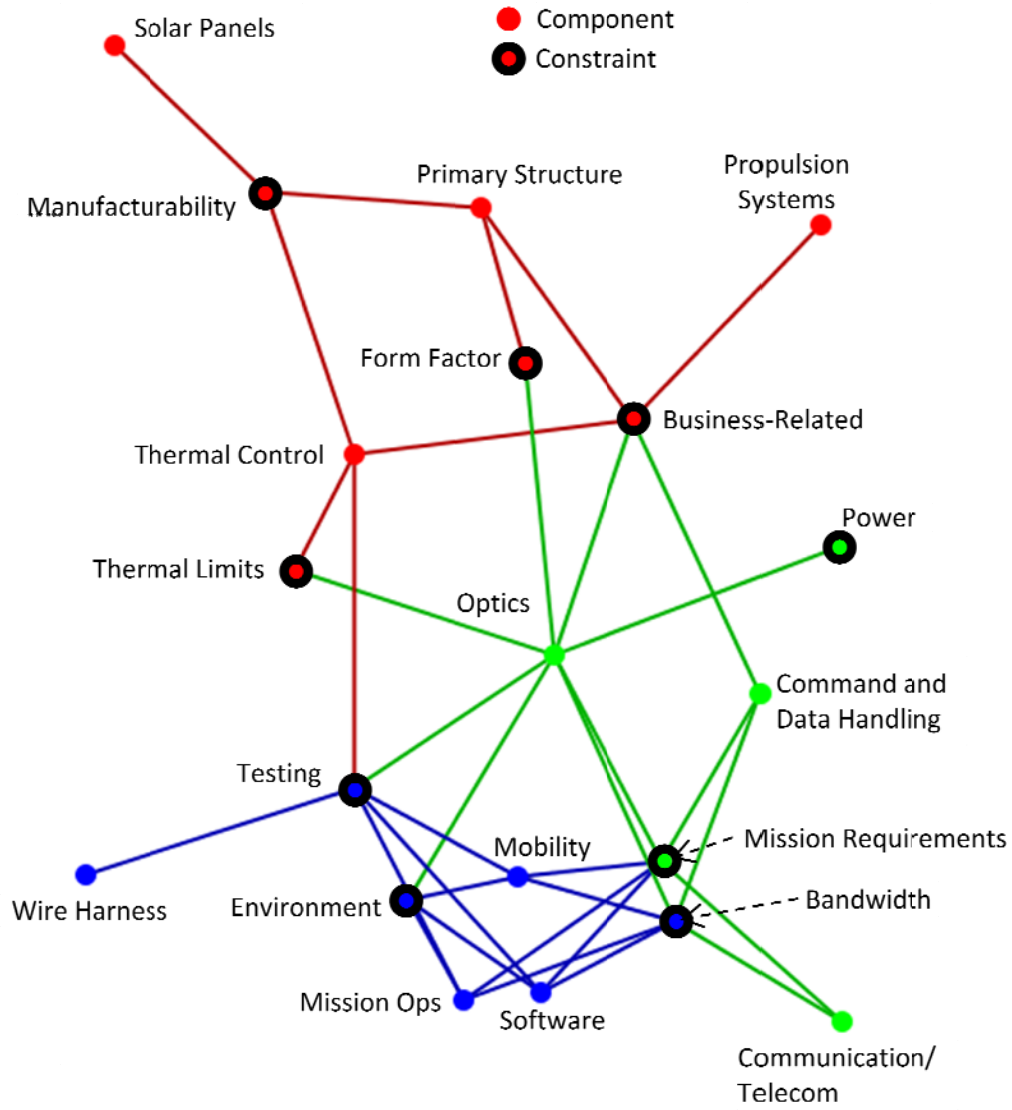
Component
Constraint
Solar Panels
Manufacturability
Primary Structure
Propulsion Systems
Form Factor
Business-Related
Thermal Control
Power
Thermal Limits
Optics
Command and Data Handling
Testing
Mission Requirements
Mobility
Wire Harness
Environment
Bandwidth
Mission Ops
Software
Communication/ Telecom